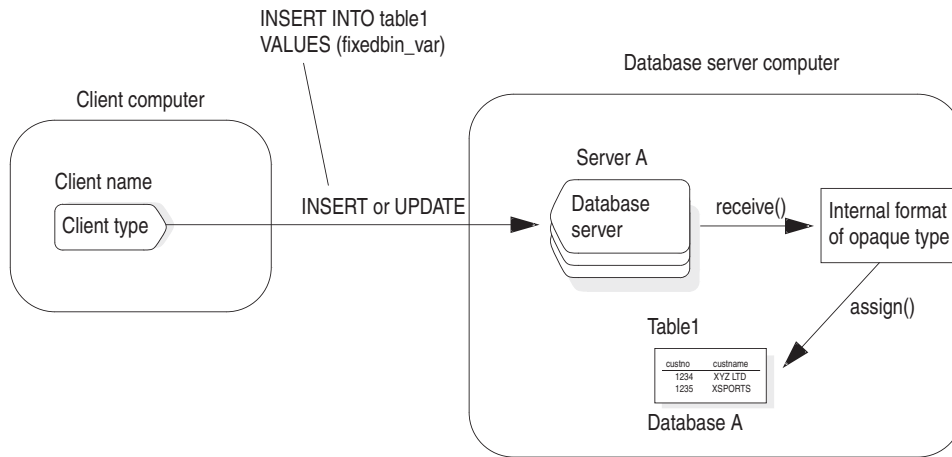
INSERT INTO table1
VALUES (fixedbin_var)

Database server computer

Client computer

Client name

Client type

INSERT or UPDATE

Server A

Database server

receive()

Internal format of opaque type

assign()

Table1

| custno | custname |
|---|---|
| 1234 | XYZ LTD |
| 1235 | XSPORTS |

Database A